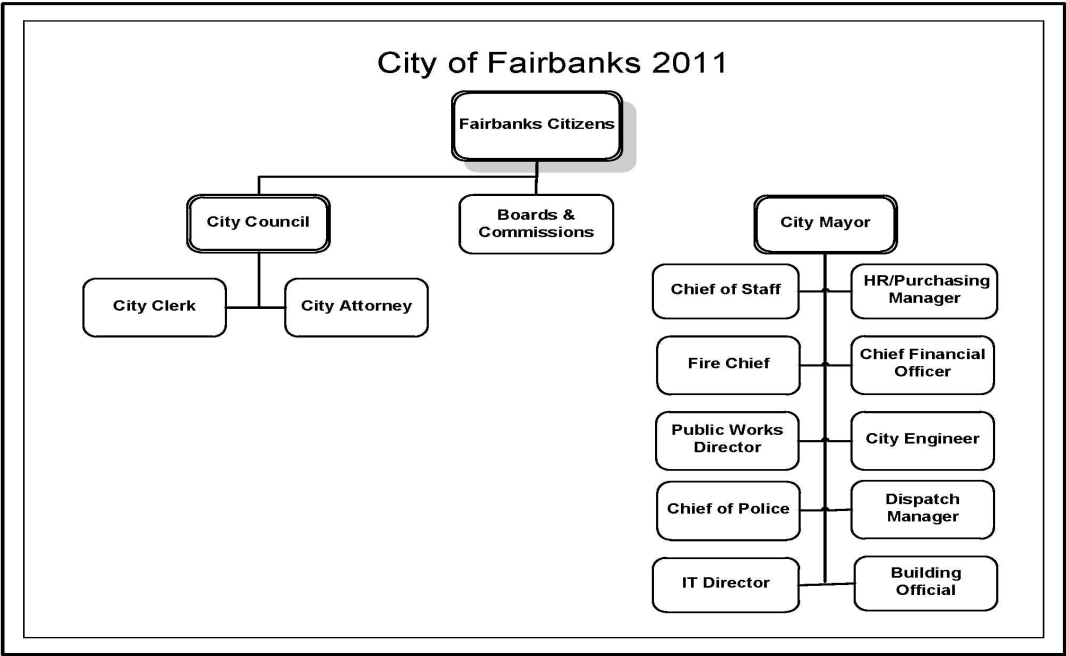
City of Fairbanks 2011

Fairbanks Citizens

City Council

Boards & Commissions

City Clerk

City Attorney

City Mayor

Chief of Staff

HR/Purchasing Manager

Fire Chief

Chief Financial Officer

Public Works Director

City Engineer

Chief of Police

Dispatch Manager

IT Director

Building Official